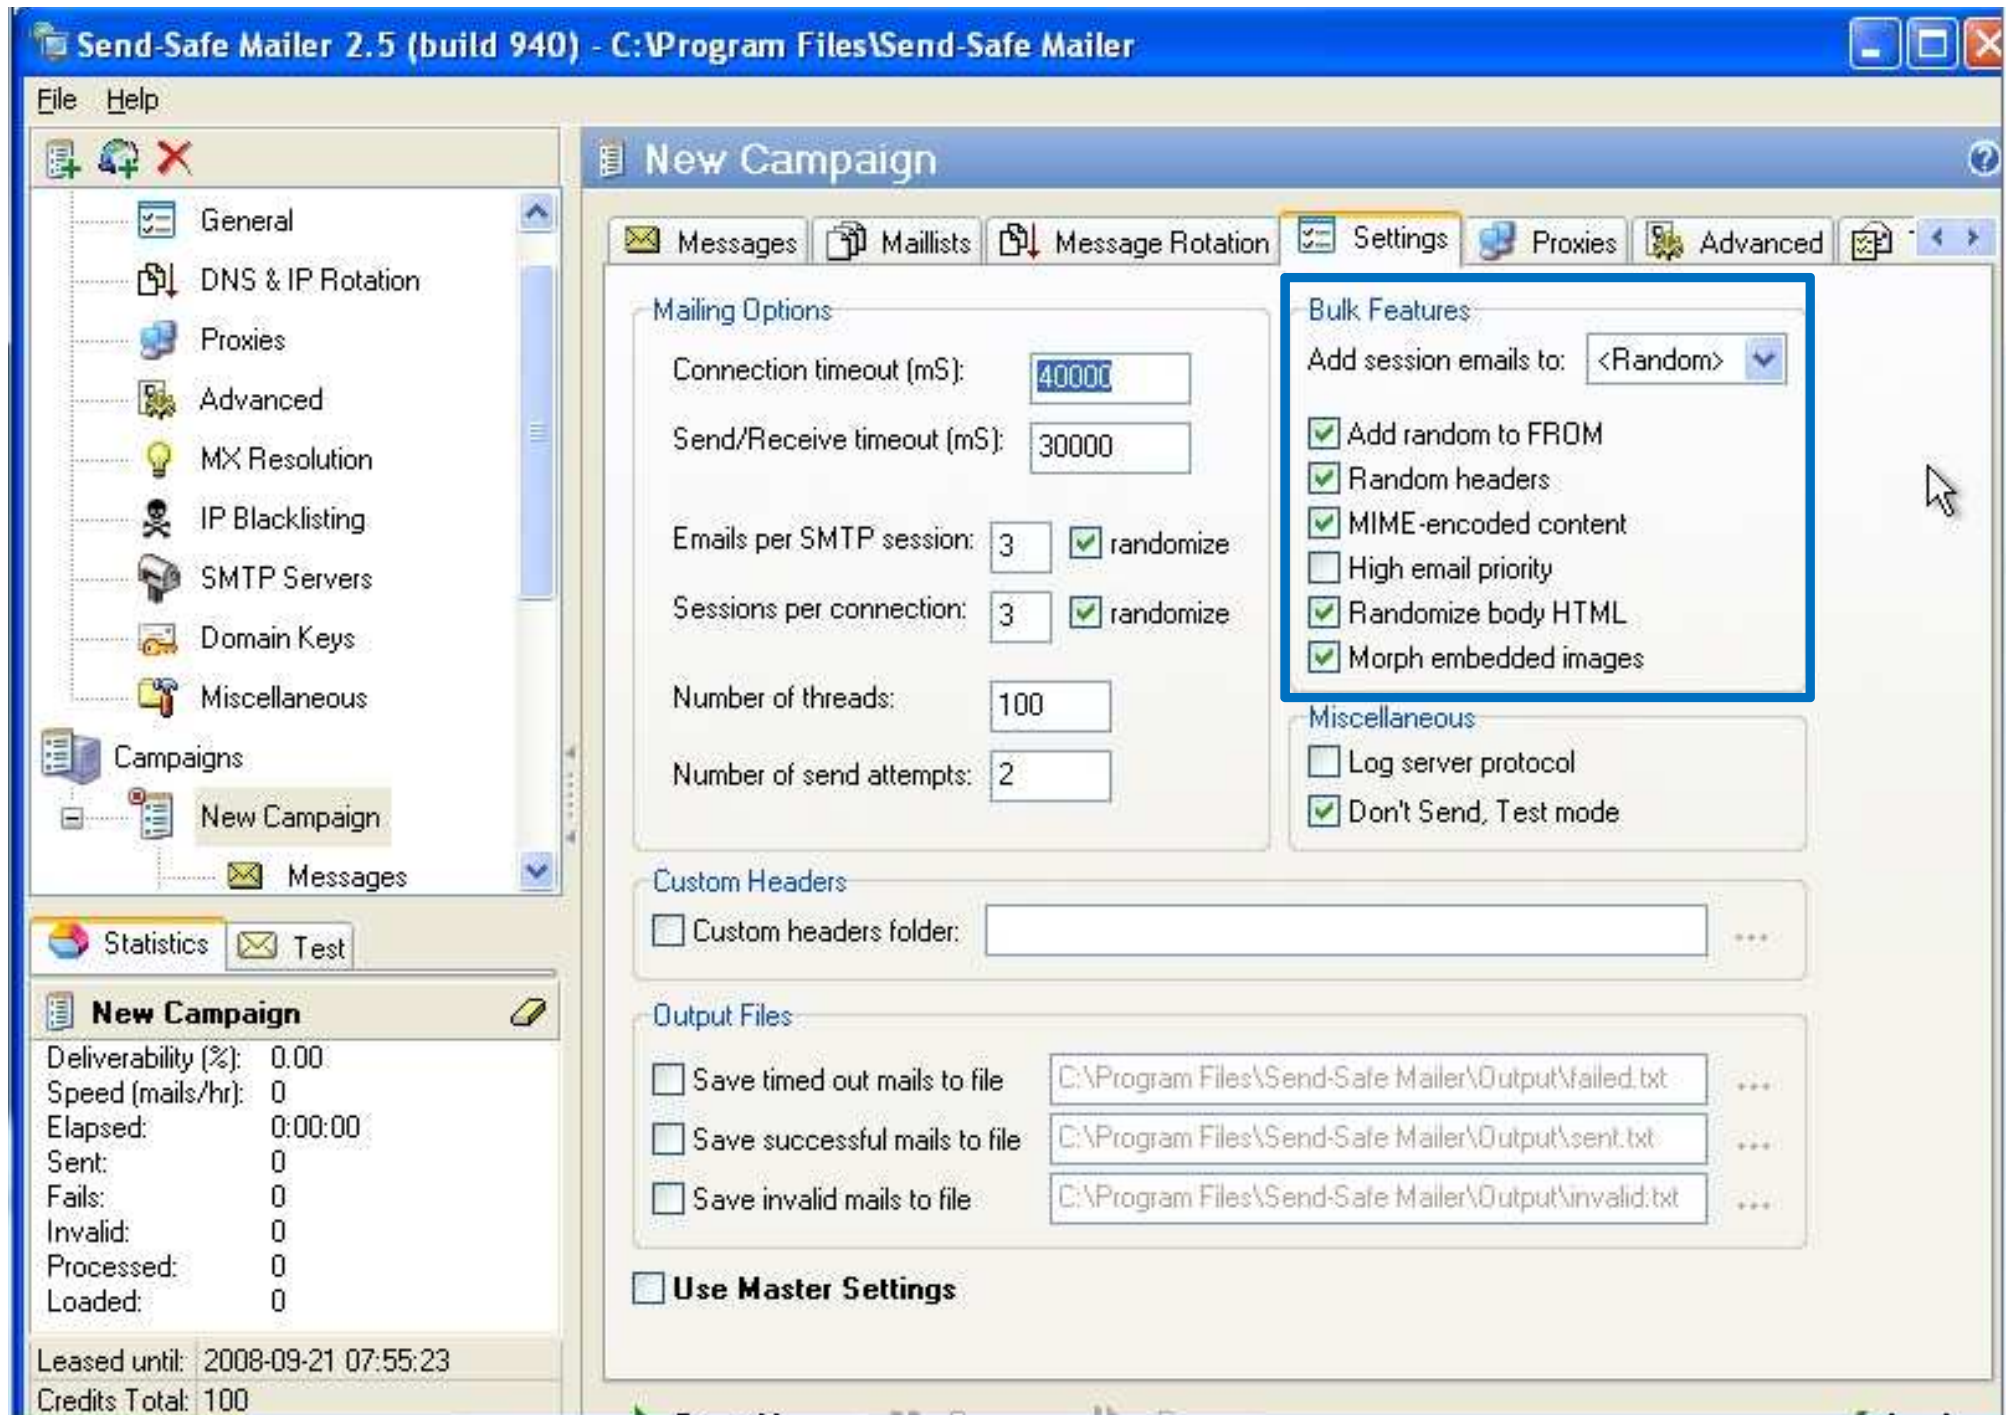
Send-Safe Mailer 2.5 (build 940) - C:\Program Files\Send-Safe Mailer

File Help

General
DNS & IP Rotation
Proxies
Advanced
MX Resolution
IP Blacklisting
SMTP Servers
Domain Keys
Miscellaneous
Campaigns
New Campaign
Messages

Statistics Test

New Campaign

Deliverability (%): 0.00
Speed (mails/hr): 0
Elapsed: 0:00:00
Sent: 0
Fails: 0
Invalid: 0
Processed: 0
Loaded: 0

Leased until: 2008-09-21 07:55:23
Credits Total: 100

New Campaign

Messages Maillists Message Rotation Settings Proxies Advanced

Mailing Options
Connection timeout (mS): 40000
Send/Receive timeout (mS): 30000
Emails per SMTP session: 3 randomize
Sessions per connection: 3 randomize
Number of threads: 100
Number of send attempts: 2

Bulk Features
Add session emails to: <Random>
Add random to FROM
Random headers
MIME-encoded content
High email priority
Randomize body HTML
Morph embedded images

Miscellaneous
Log server protocol
Don't Send, Test mode

Custom Headers
Custom headers folder: ...

Output Files
Save timed out mails to file C:\Program Files\Send-Safe Mailer\Output\failed.txt ...
Save successful mails to file C:\Program Files\Send-Safe Mailer\Output\sent.txt ...
Save invalid mails to file C:\Program Files\Send-Safe Mailer\Output\invalid.txt ...

Use Master Settings